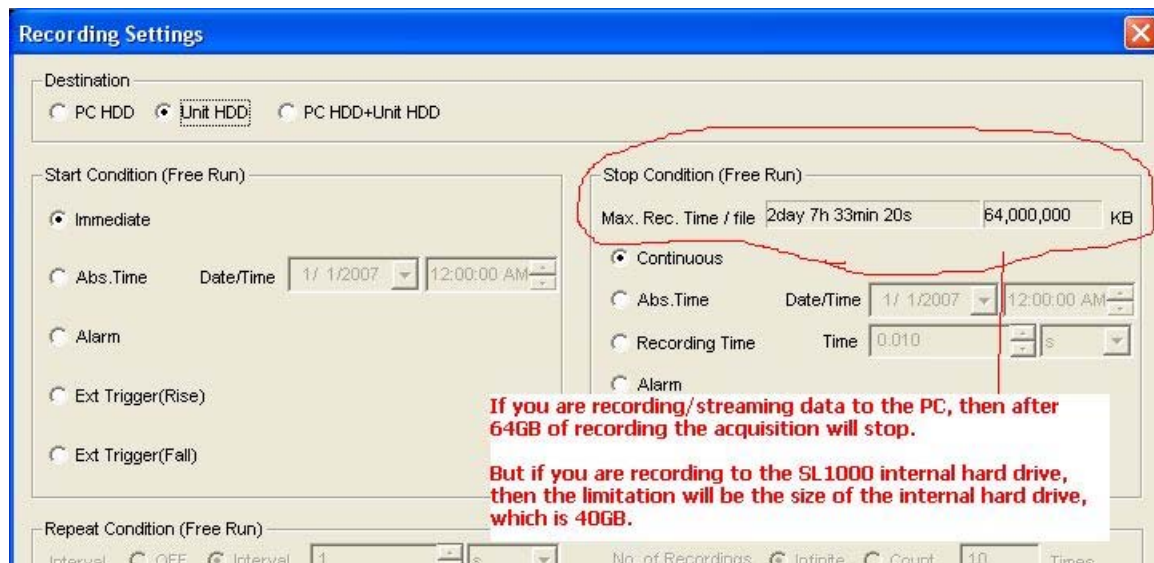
Recording Settings

Destination
PC HDD
Unit HDD
PC HDD+Unit HDD

Start Condition (Free Run)
Immediate
Abs.Time
Date/Time
1/ 1/2007
12:00:00 AM
Alarm
Ext Trigger(Rise)
Ext Trigger(Fall)

Stop Condition (Free Run)
Max. Rec. Time / file
2day 7h 33min 20s
64,000,000
KB
Continuous
Abs.Time
Date/Time
1/ 1/2007
12:00:00 AM
Recording Time
Time
0.010
s
Alarm

If you are recording/streaming data to the PC, then after 64GB of recording the acquisition will stop.

But if you are recording to the SL1000 internal hard drive, then the limitation will be the size of the internal hard drive, which is 40GB.

Repeat Condition (Free Run)
Interval
OFF
Interval
1
s
No. of Recordings
Infinite
Count
10
Times